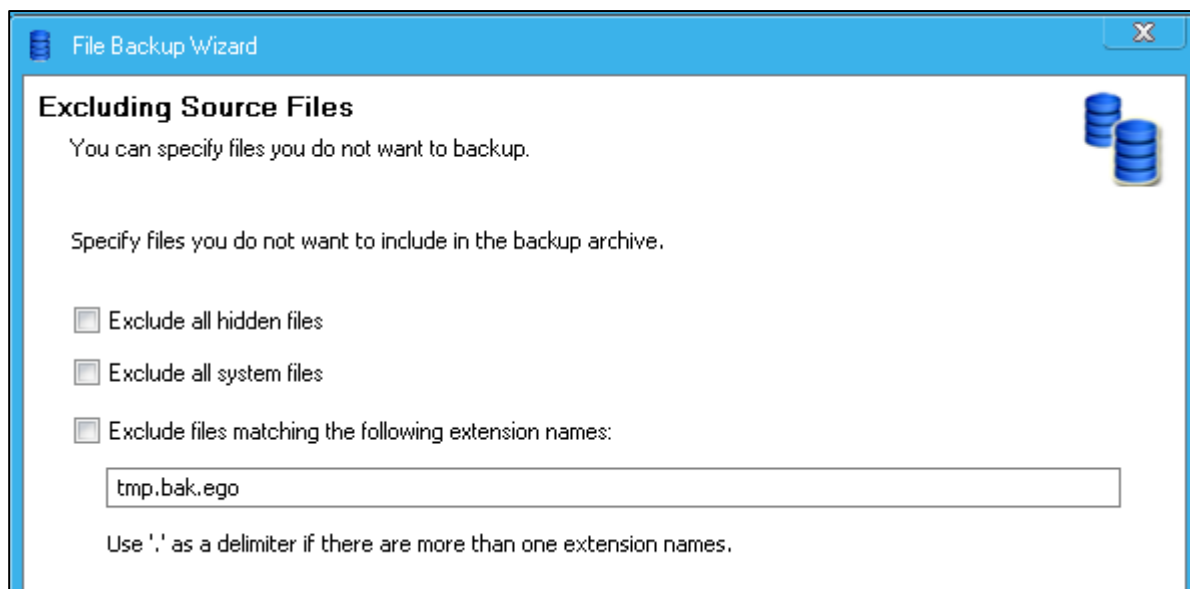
File Backup Wizard

X

Excluding Source Files

You can specify files you do not want to backup.

Specify files you do not want to include in the backup archive.

Exclude all hidden files

Exclude all system files

Exclude files matching the following extension names:

tmp.bak.ego

Use '.' as a delimiter if there are more than one extension names.